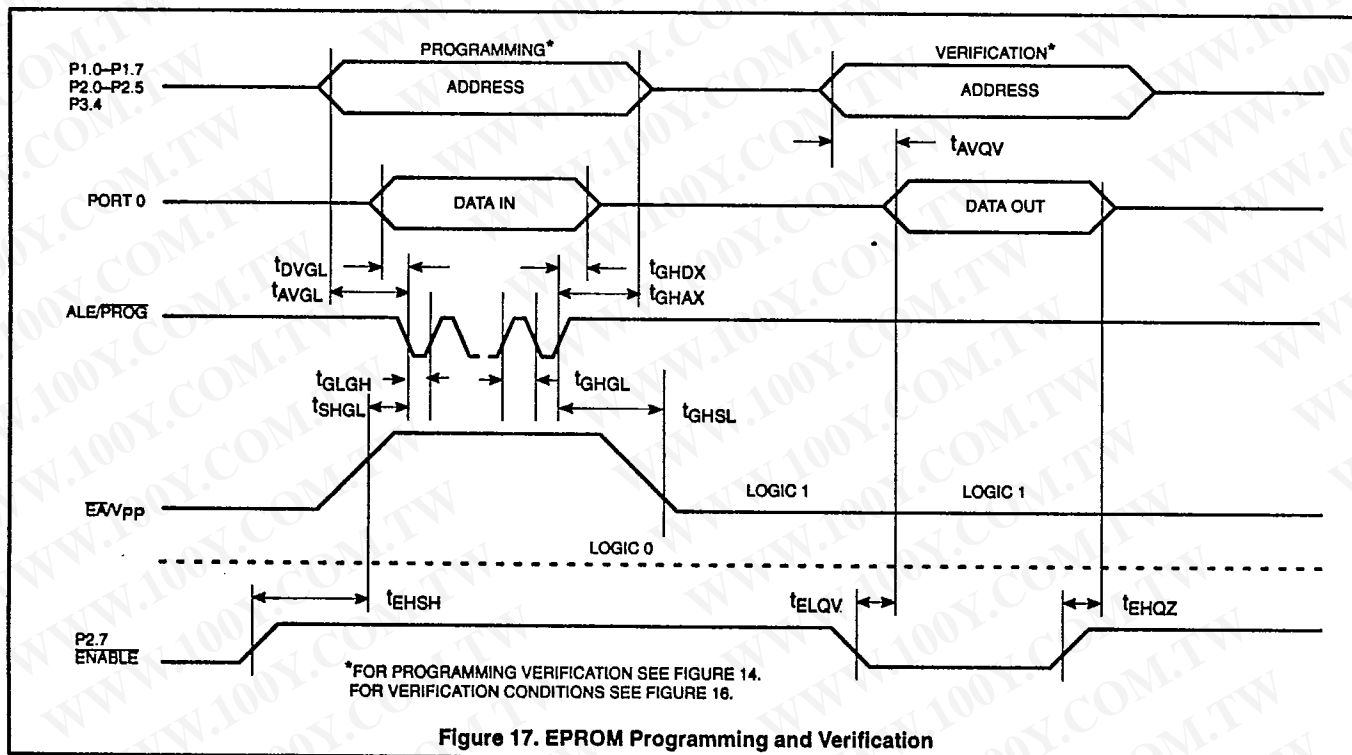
PROGRAMMING*

VERIFICATION*

P1.0–P1.7
P2.0–P2.5
P3.4

ADDRESS

ADDRESS

$t_{AVQV}$

PORT 0

DATA IN

DATA OUT

$t_{DVGL}$
$t_{AVGL}$

$t_{GHDX}$
$t_{GHAX}$

ALE/$\overline{PROG}$

$t_{GLGH}$
$t_{SHGL}$

$t_{GHGL}$

$t_{GHSL}$

$\overline{EA}$/Vpp

LOGIC 1

LOGIC 1

LOGIC 0

$t_{EHSH}$

$t_{ELQV}$

$t_{EHQZ}$

P2.7
$\overline{ENABLE}$

*FOR PROGRAMMING VERIFICATION SEE FIGURE 14.
FOR VERIFICATION CONDITIONS SEE FIGURE 16.

Figure 17. EPROM Programming and Verification

WWW.100Y.COM.TW